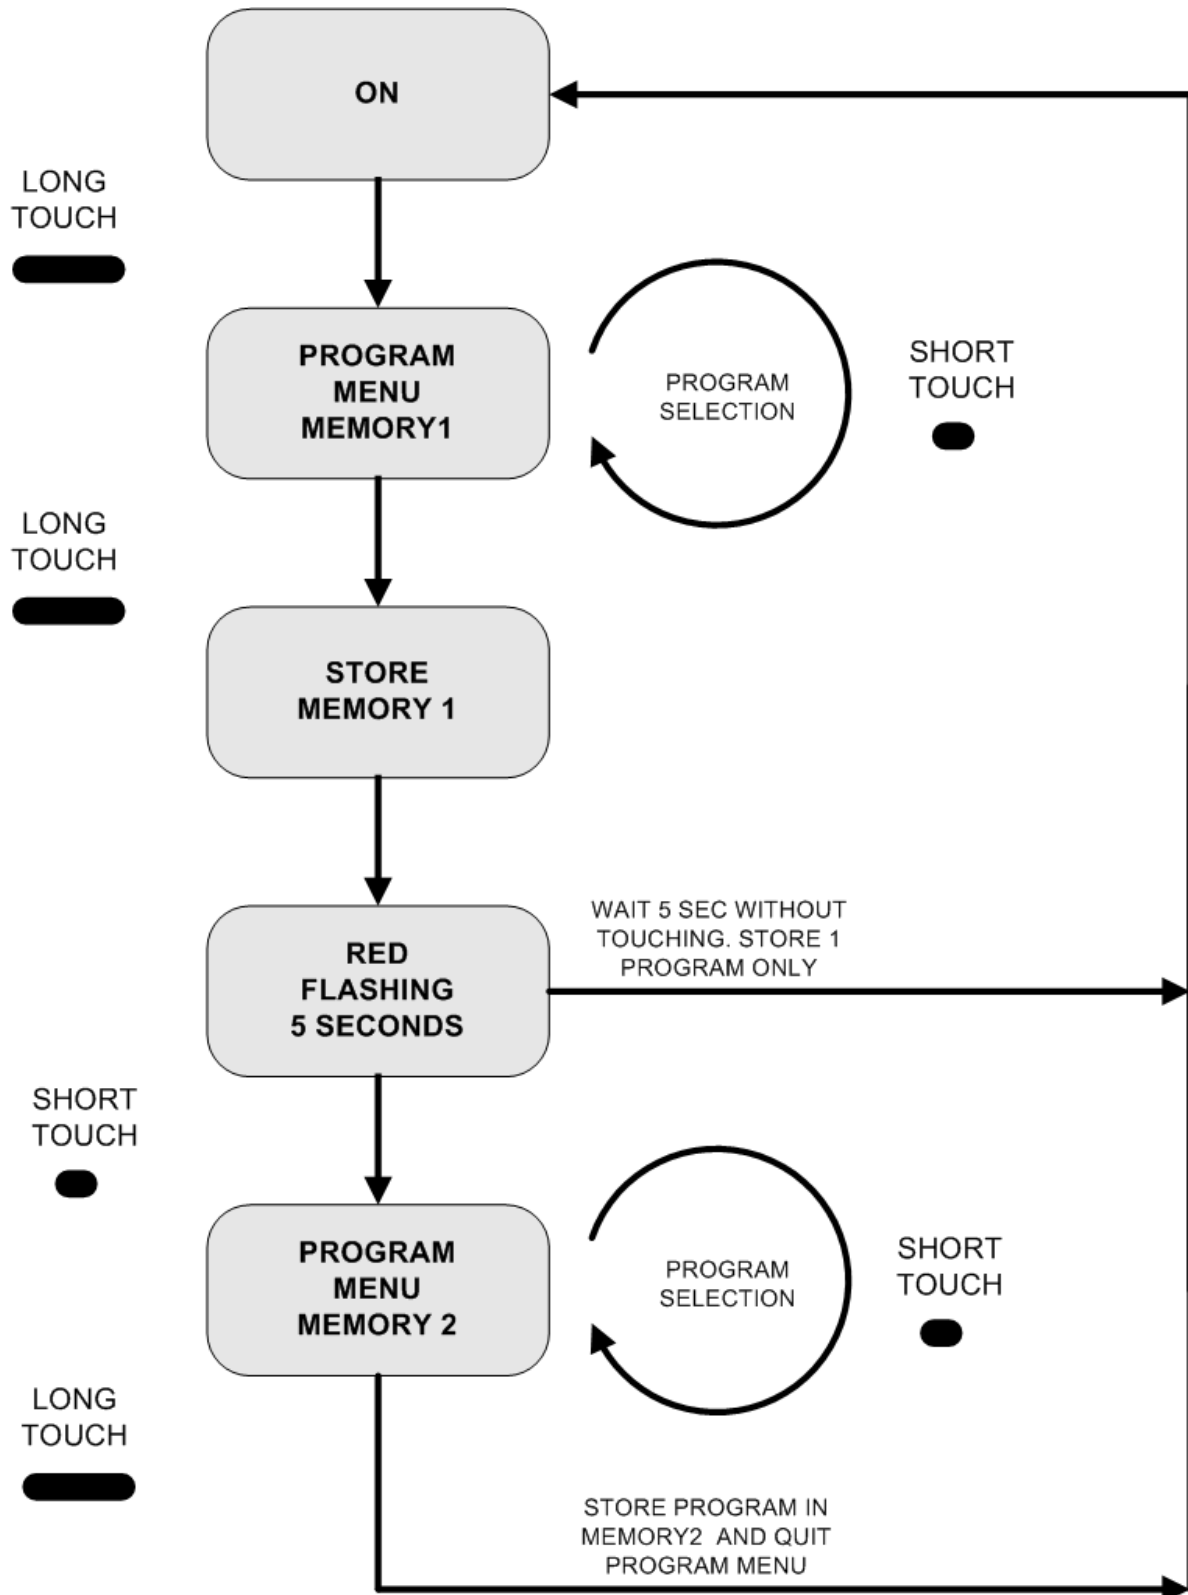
ON

LONG TOUCH

PROGRAM MENU MEMORY1

PROGRAM SELECTION

SHORT TOUCH

LONG TOUCH

STORE MEMORY 1

RED FLASHING 5 SECONDS

WAIT 5 SEC WITHOUT TOUCHING. STORE 1 PROGRAM ONLY

SHORT TOUCH

PROGRAM MENU MEMORY 2

PROGRAM SELECTION

SHORT TOUCH

LONG TOUCH

STORE PROGRAM IN MEMORY2 AND QUIT PROGRAM MENU